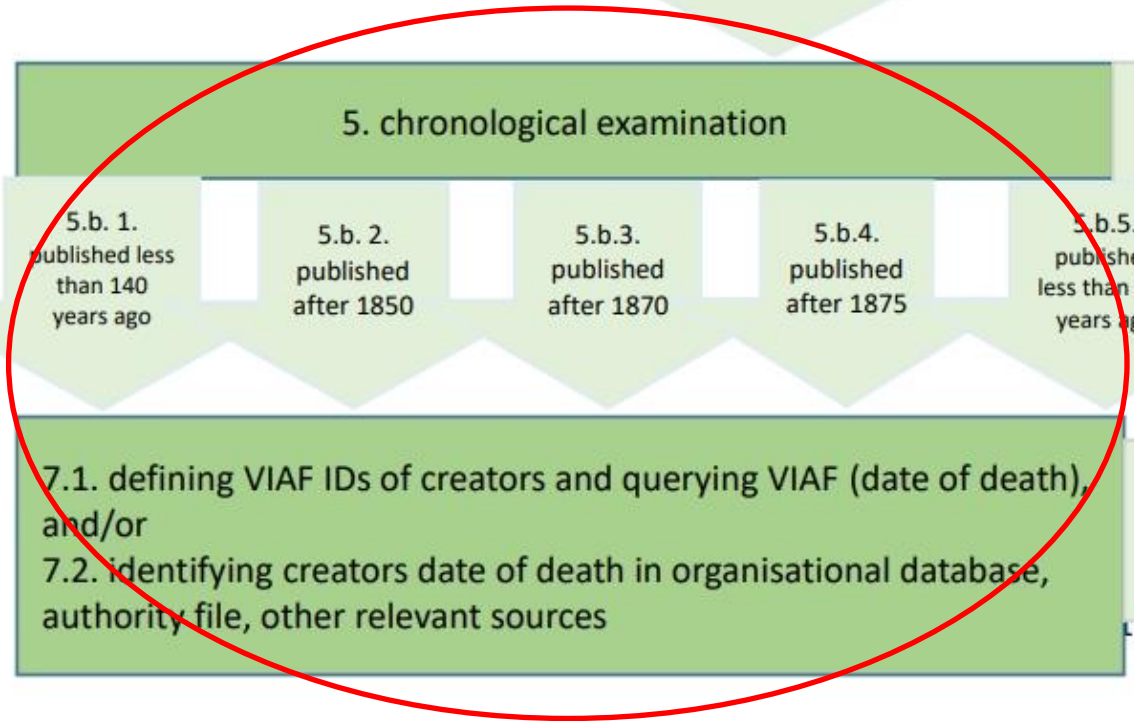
5. chronological examination

5.b. 1. published less than 140 years ago

5.b. 2. published after 1850

5.b.3. published after 1870

5.b.4. published after 1875

5.b.5. publishe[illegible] less than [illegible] years a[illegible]

7.1. defining VIAF IDs of creators and querying VIAF (date of death), and/or
7.2. identifying creators date of death in organisational database, authority file, other relevant sources